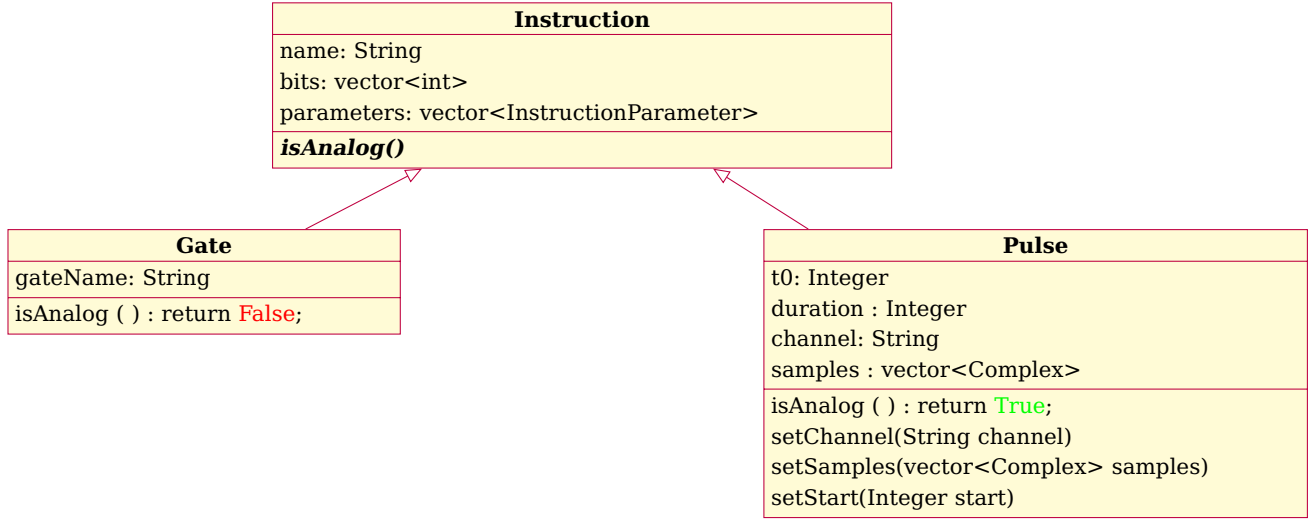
Instruction

name: String
bits: vector<int>
parameters: vector<InstructionParameter>

isAnalog()

Gate

gateName: String

isAnalog ( ) : return False;

Pulse

t0: Integer
duration : Integer
channel: String
samples : vector<Complex>

isAnalog ( ) : return True;
setChannel(String channel)
setSamples(vector<Complex> samples)
setStart(Integer start)